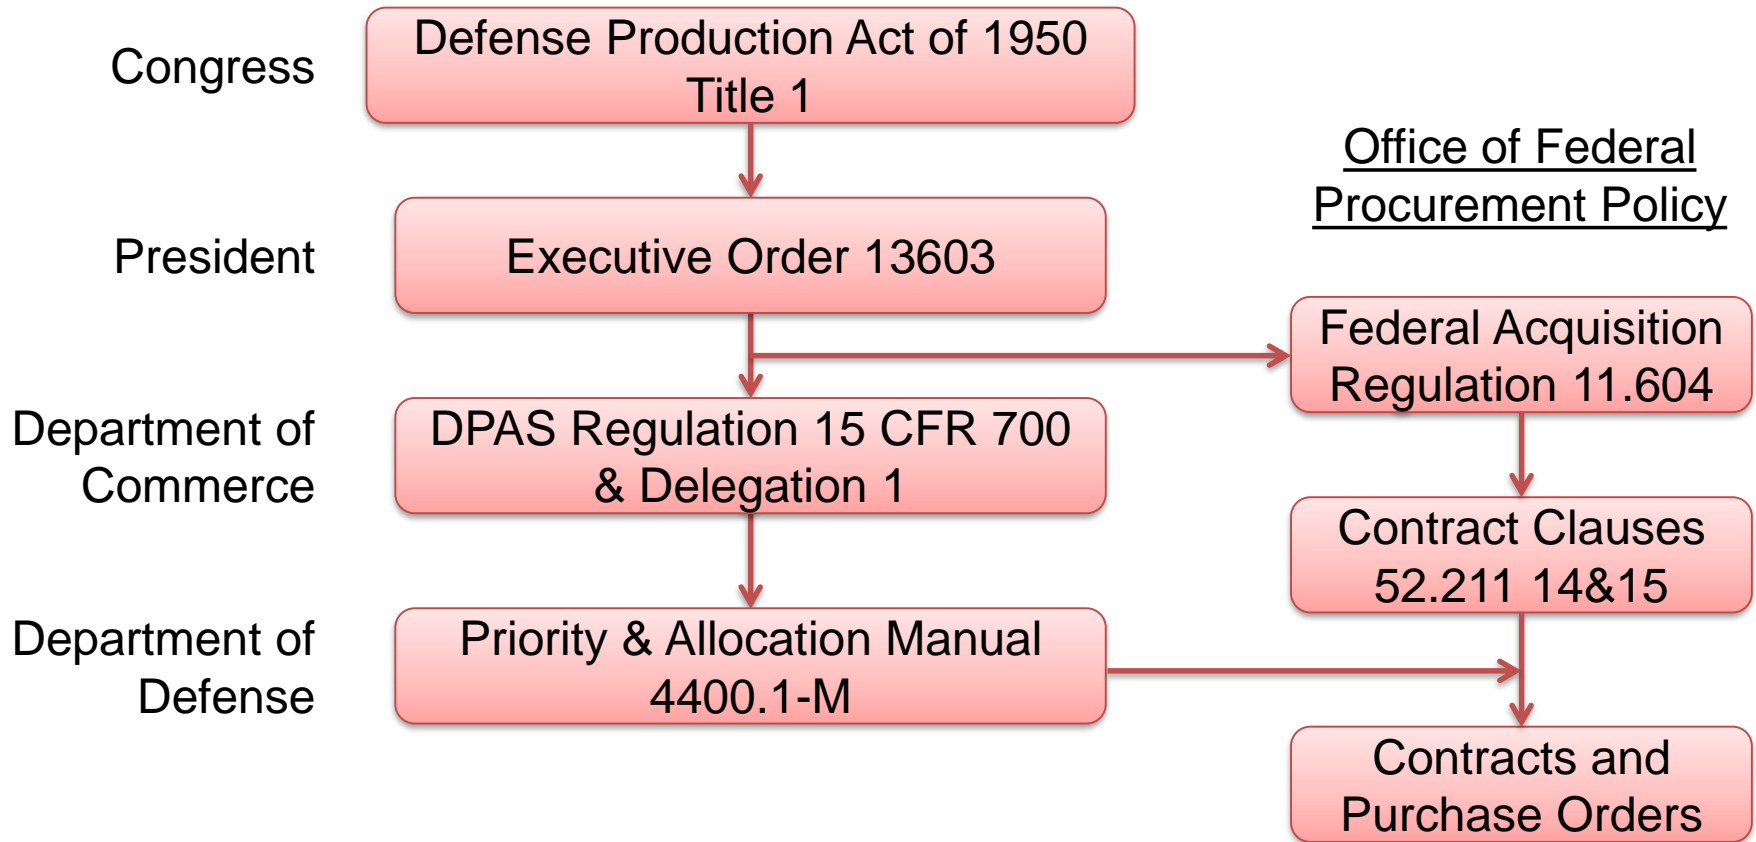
Congress

Defense Production Act of 1950
Title 1

Office of Federal Procurement Policy

President

Executive Order 13603

Federal Acquisition Regulation 11.604

Department of Commerce

DPAS Regulation 15 CFR 700 & Delegation 1

Contract Clauses 52.211 14&15

Department of Defense

Priority & Allocation Manual 4400.1-M

Contracts and Purchase Orders